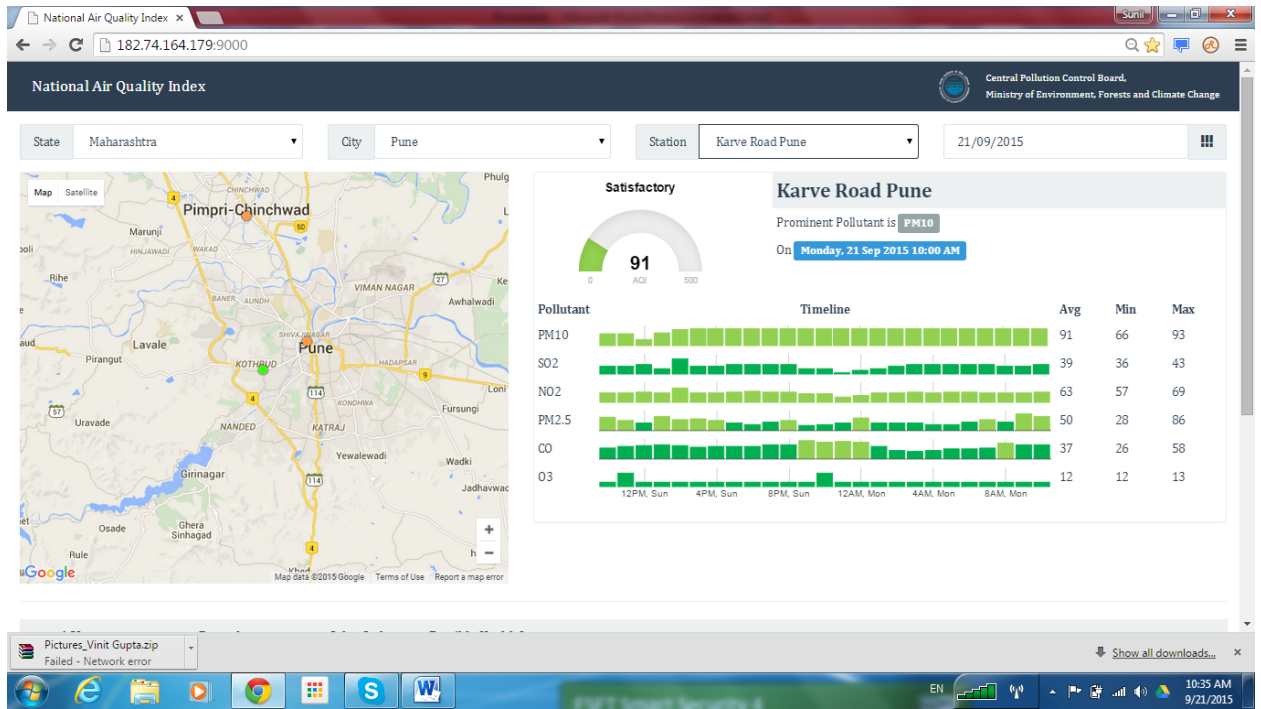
National Air Quality Index ×

Sunil

182.74.164.179:9000

National Air Quality Index

Central Pollution Control Board,
Ministry of Environment, Forests and Climate Change

State Maharashtra

City Pune

Station Karve Road Pune

21/09/2015

Map Satellite

Phugi
CHINCHWAD
Pimpri-Chinchwad
Marunji
WAKAD
HINJAWADI
Rihe
BANER AUNDH
VIMAN NAGAR
Awhalwadi
Lavale
SHIVAJINAGAR
Pune
Pirangut
KOTHRUD
HADAPSAR
Loni
KONDHWA
Fursungi
Uravade
NANDED
KATRAJ
Yewalewadi
Wadki
Girinagar
Jadhavwadi
Osade
Ghera Sinhagad
Khed
Google
Map data ©2015 Google Terms of Use Report a map error

Satisfactory

91
AQI
0
500

Karve Road Pune

Prominent Pollutant is PM10

On Monday, 21 Sep 2015 10:00 AM

| Pollutant | Timeline | Avg | Min | Max |
|---|---|---|---|---|
| PM10 | | 91 | 66 | 93 |
| SO2 | | 39 | 36 | 43 |
| NO2 | | 63 | 57 | 69 |
| PM2.5 | | 50 | 28 | 86 |
| CO | | 37 | 26 | 58 |
| O3 | | 12 | 12 | 13 |

12PM, Sun 4PM, Sun 8PM, Sun 12AM, Mon 4AM, Mon 8AM, Mon

Pictures_Vinit Gupta.zip
Failed - Network error

Show all downloads...

EN
10:35 AM
9/21/2015